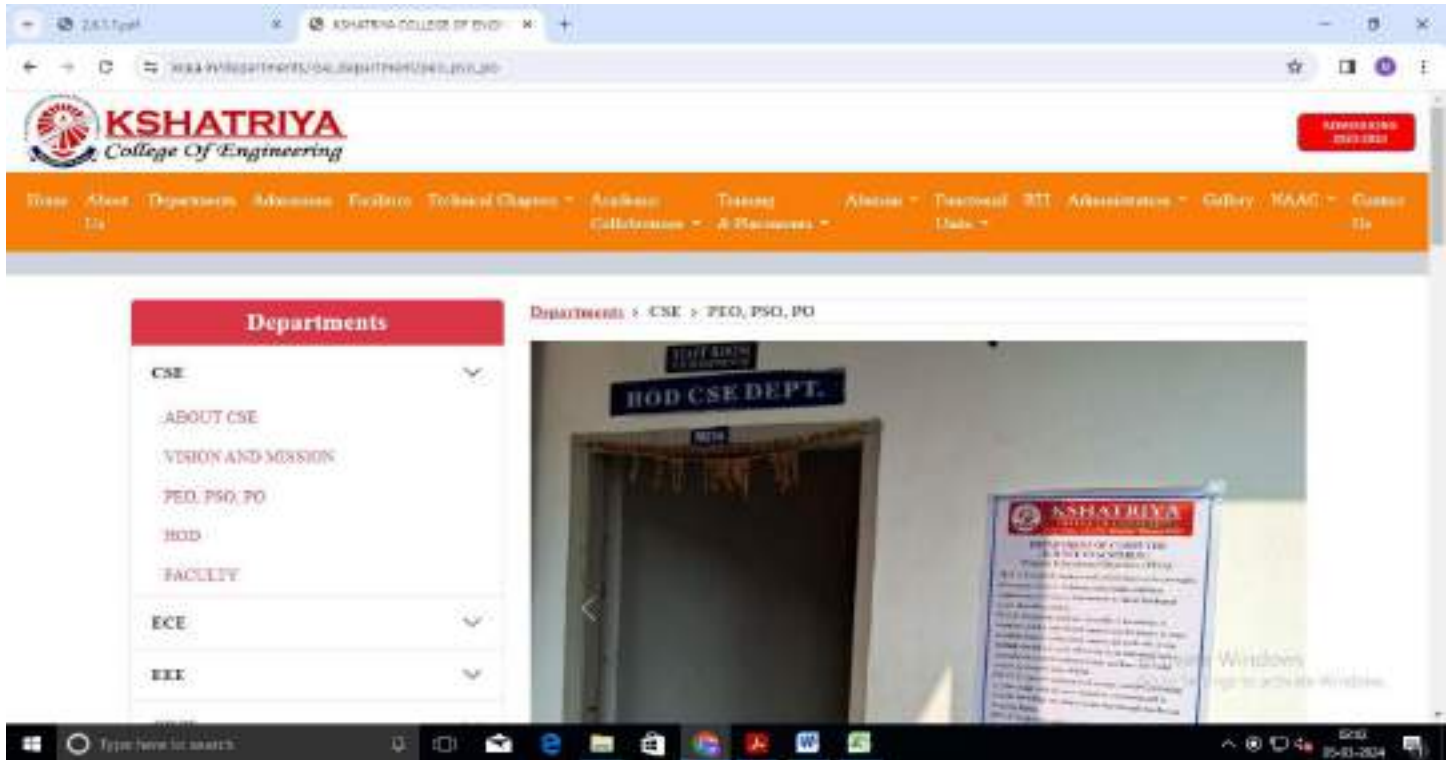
2.6.1.pdf
KSHATRIYA COLLEGE OF ENGI
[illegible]

KSHATRIYA
College Of Engineering

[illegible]

Home About Us Departments Admissions Facilities Technical Chapters Academic Collaborations Training & Placements Alumni Functional Units RTI Administration Gallery NAAC Contact Us

Departments

CSE
ABOUT CSE
VISION AND MISSION
PEO, PSO, PO
HOD
FACULTY
ECE
EEE

Departments > CSE > PEO, PSO, PO

HOD CSE DEPT.

KSHATRIYA
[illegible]

Activate Windows
Go to Settings to activate Windows.

Type here to search